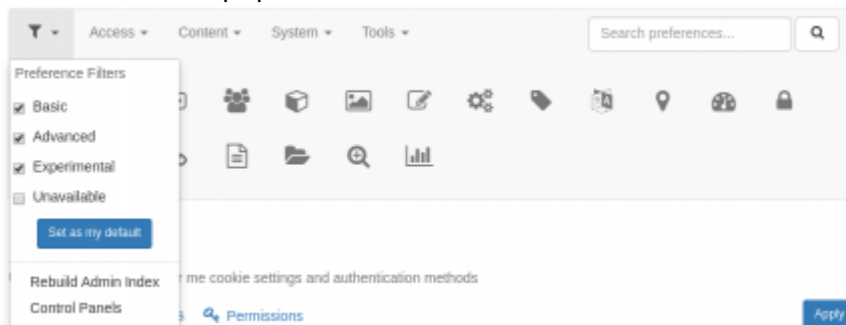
Access ▾ Content ▾ System ▾ Tools ▾

Search preferences...

Preference Filters

Basic

Advanced

Experimental

Unavailable

Set as my default

Rebuild Admin Index

Control Panels

r me cookie settings and authentication methods

Permissions

Apply